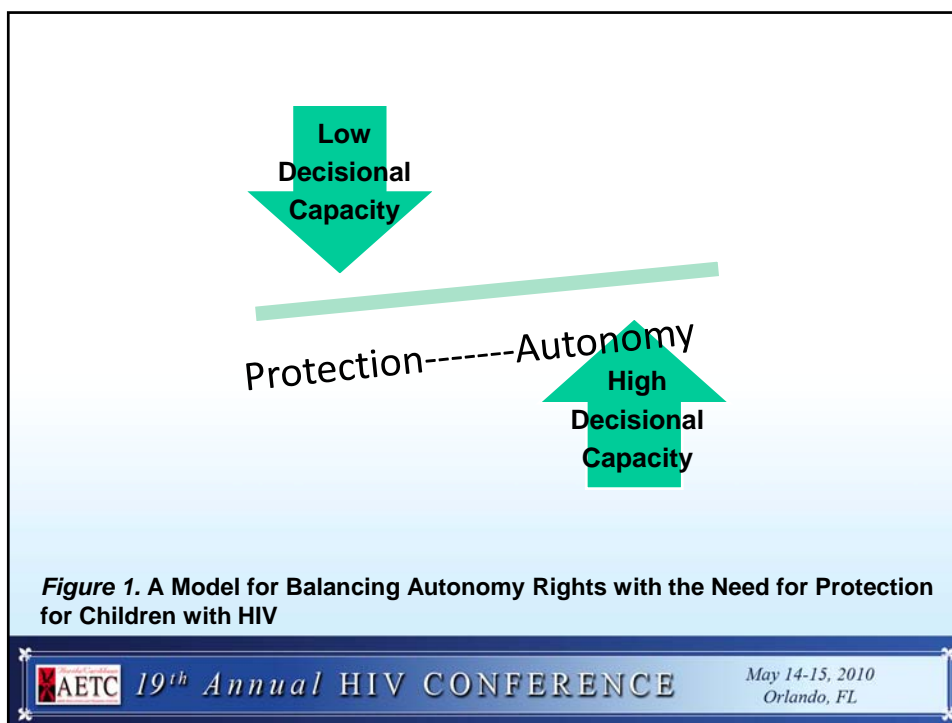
Low Decisional Capacity

Protection-------Autonomy

High Decisional Capacity

*Figure 1.* **A Model for Balancing Autonomy Rights with the Need for Protection for Children with HIV**

AETC 19th Annual HIV CONFERENCE

May 14-15, 2010
Orlando, FL